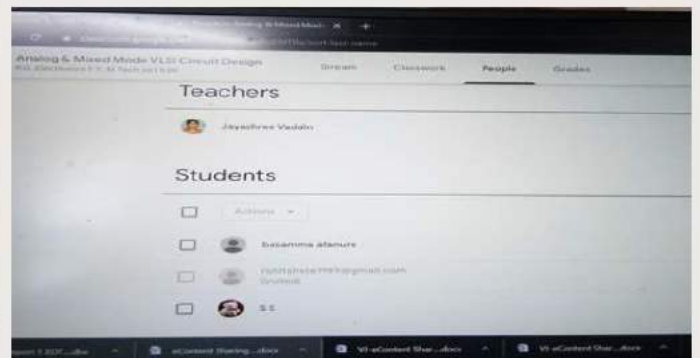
Analog & Mixed Mode VLSI Circuit Design

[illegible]

Stream

Classwork

People

Grades

Teachers

Jayashree Vadalo

Students

Actions

basamma afanure

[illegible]@gmail.com
Invited

S S

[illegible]

eContent Sharing...docx

VI-eContent Shar...docx

VI-eContent Shar...docx